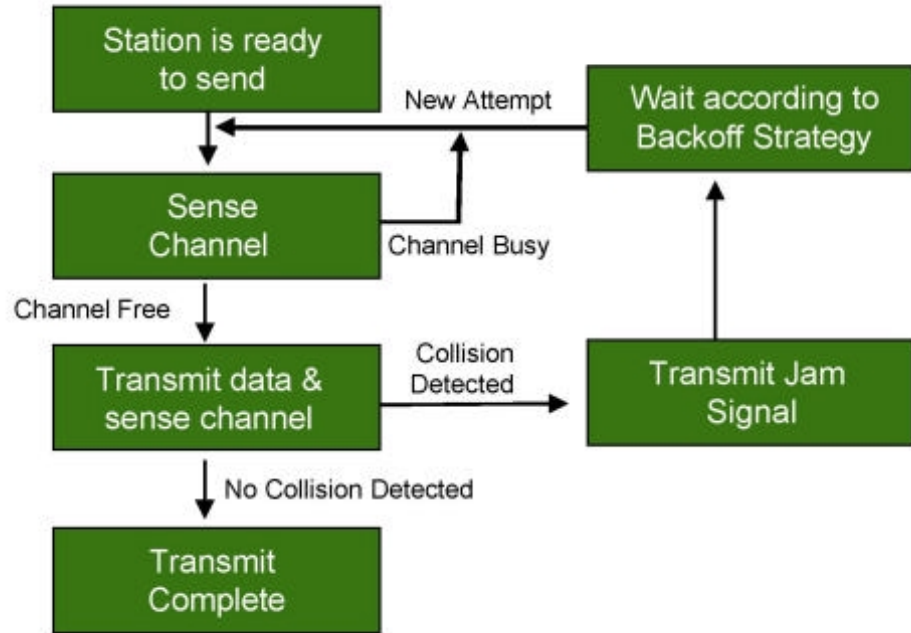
Station is ready to send

New Attempt

Wait according to Backoff Strategy

Sense Channel

Channel Busy

Channel Free

Transmit data & sense channel

Collision Detected

Transmit Jam Signal

No Collision Detected

Transmit Complete